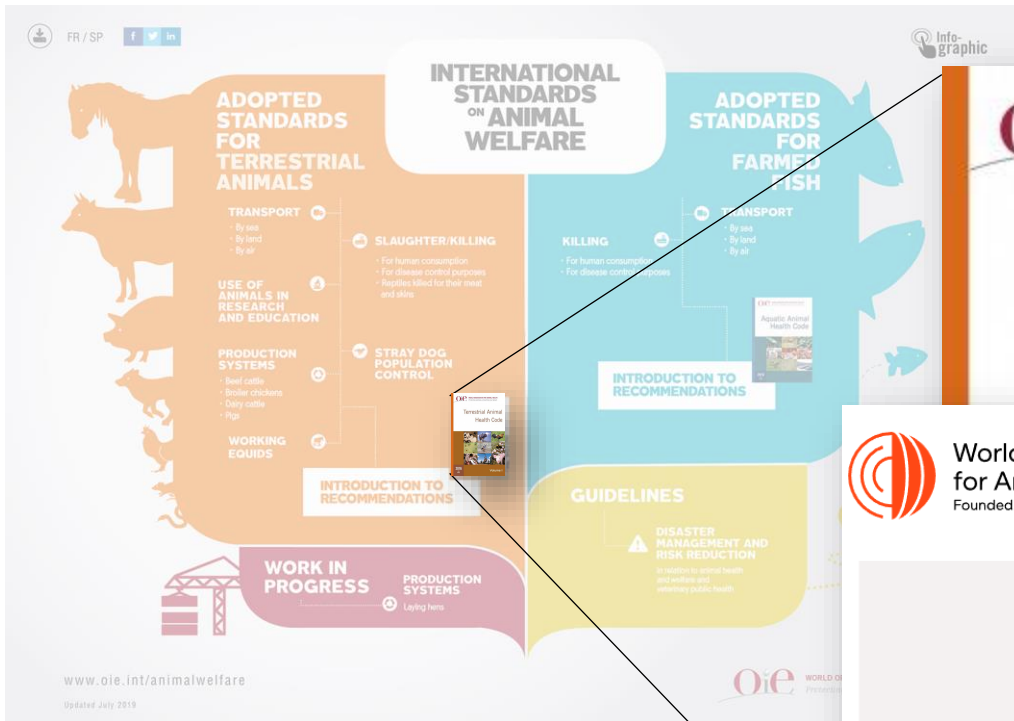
FR / SP

Info-graphic

INTERNATIONAL STANDARDS ON ANIMAL WELFARE

ADOPTED STANDARDS FOR TERRESTRIAL ANIMALS

TRANSPORT
• By sea
• By land
• By air

SLAUGHTER/KILLING
• For human consumption
• For disease control purposes
• Reptiles killed for their meat and skins

USE OF ANIMALS IN RESEARCH AND EDUCATION

PRODUCTION SYSTEMS
• Beef cattle
• Broiler chickens
• Dairy cattle
• Pigs

STRAY DOG POPULATION CONTROL

WORKING EQUIDS

Terrestrial Animal Health Code

INTRODUCTION TO RECOMMENDATIONS

ADOPTED STANDARDS FOR FARMED FISH

TRANSPORT
• By sea
• By land
• By air

KILLING
• For human consumption
• For disease control purposes

Aquatic Animal Health Code

INTRODUCTION TO RECOMMENDATIONS

GUIDELINES

DISASTER MANAGEMENT AND RISK REDUCTION
in relation to animal health and welfare and veterinary public health

WORK IN PROGRESS

PRODUCTION SYSTEMS
Laying hens

www.oie.int/animalwelfare

Updated July 2019

OIE WORLD O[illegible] Protectin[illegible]

World for An Founded